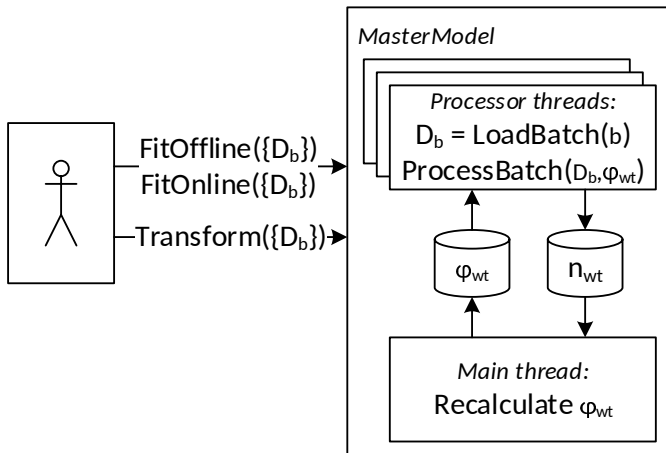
FitOffline($\{D_b\}$)
FitOnline($\{D_b\}$)
Transform($\{D_b\}$)

MasterModel

Processor threads:
$D_b$ = LoadBatch(b)
ProcessBatch($D_b$,$\varphi_{wt}$)

$\varphi_{wt}$

$n_{wt}$

Main thread:
Recalculate $\varphi_{wt}$